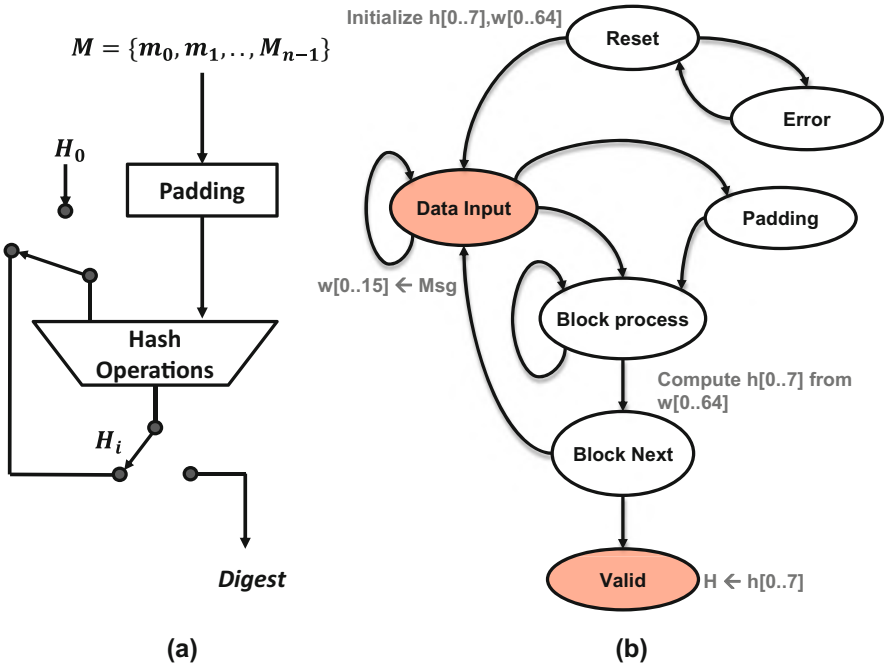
$M = \{m_0, m_1, .., M_{n-1}\}$

$H_0$

Padding

Hash Operations

$H_i$

Digest

(a)

Initialize h[0..7],w[0..64]

Reset

Error

Data Input

Padding

w[0..15] ← Msg

Block process

Compute h[0..7] from w[0..64]

Block Next

Valid

H ← h[0..7]

(b)